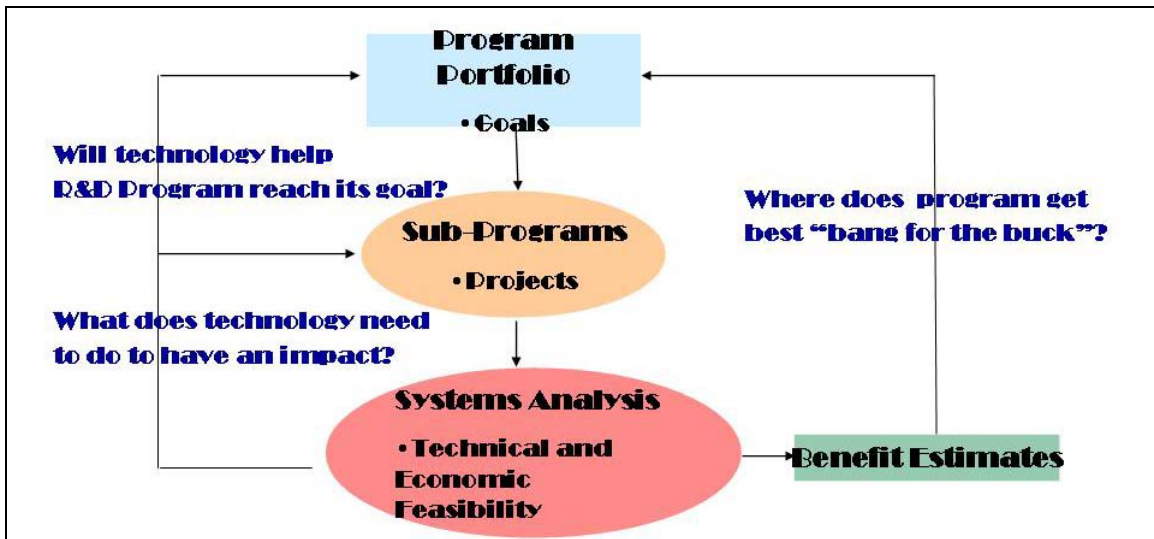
Program Portfolio

•Goals

Will technology help R&D Program reach its goal?

Where does program get best "bang for the buck"?

Sub-Programs

•Projects

What does technology need to do to have an impact?

Systems Analysis

•Technical and Economic Feasibility

Benefit Estimates